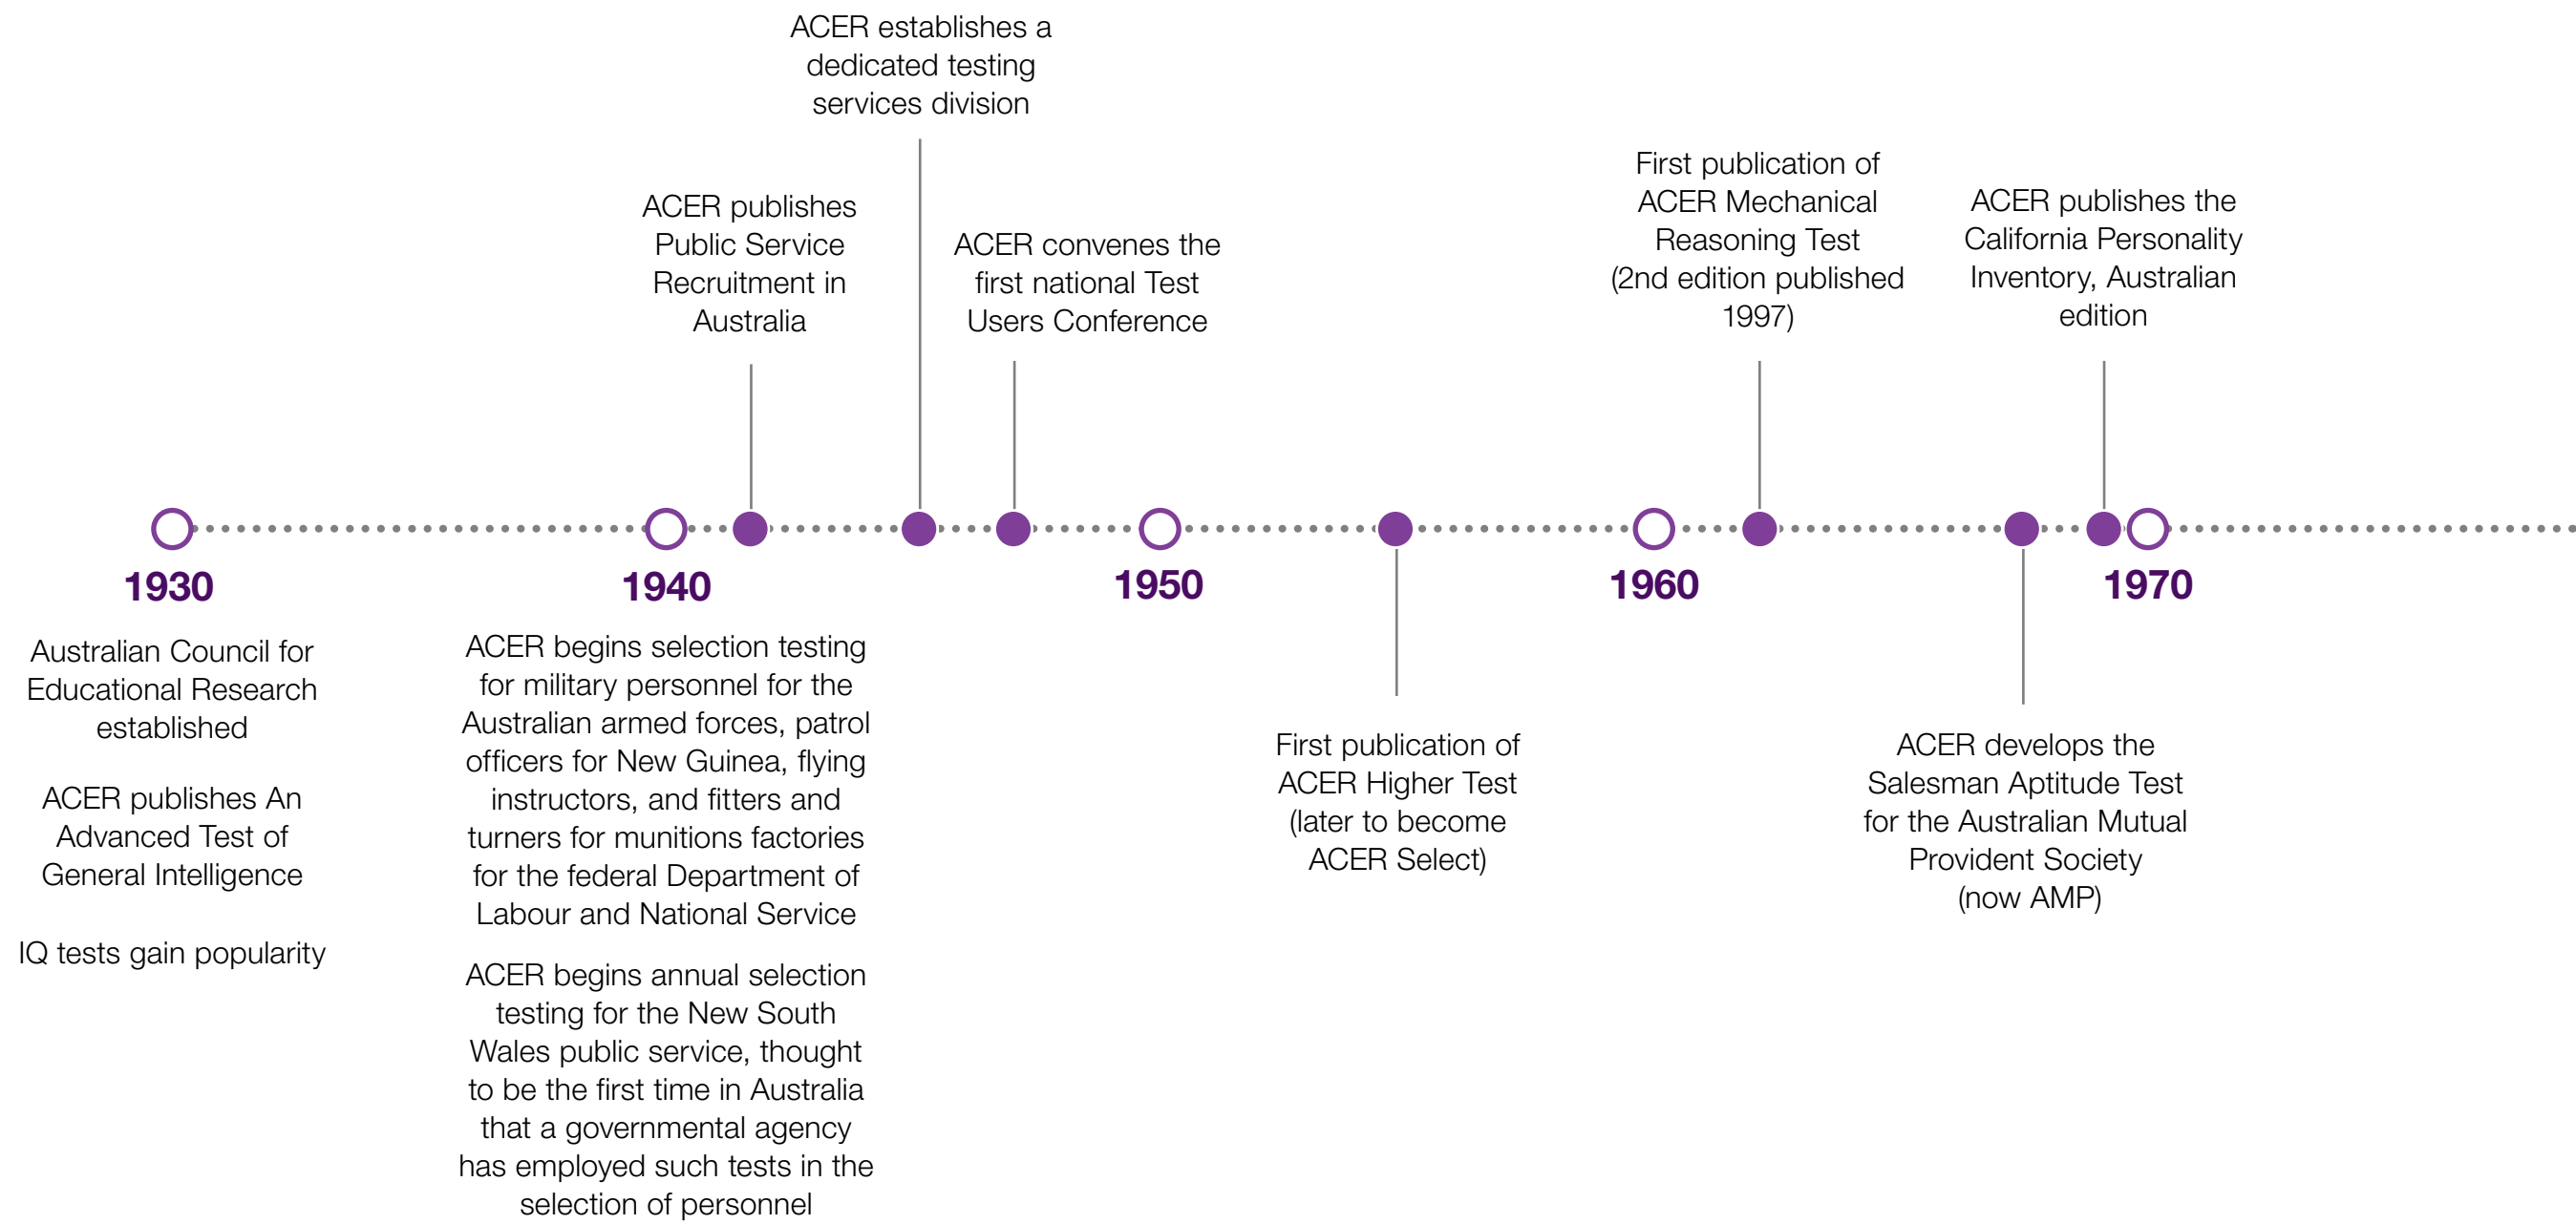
1930

Australian Council for Educational Research established

ACER publishes An Advanced Test of General Intelligence

IQ tests gain popularity

1940

ACER begins selection testing for military personnel for the Australian armed forces, patrol officers for New Guinea, flying instructors, and fitters and turners for munitions factories for the federal Department of Labour and National Service

ACER begins annual selection testing for the New South Wales public service, thought to be the first time in Australia that a governmental agency has employed such tests in the selection of personnel

ACER publishes Public Service Recruitment in Australia

ACER establishes a dedicated testing services division

ACER convenes the first national Test Users Conference

1950

First publication of ACER Higher Test (later to become ACER Select)

1960

First publication of ACER Mechanical Reasoning Test (2nd edition published 1997)

ACER develops the Salesman Aptitude Test for the Australian Mutual Provident Society (now AMP)

ACER publishes the California Personality Inventory, Australian edition

1970